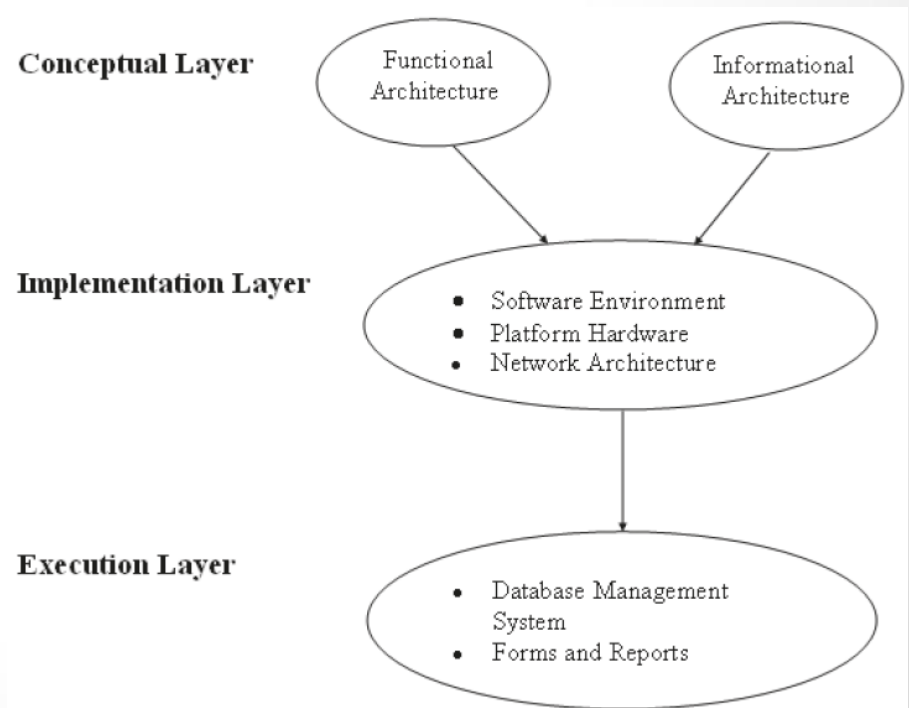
Conceptual Layer

Functional Architecture

Informational Architecture

Implementation Layer

- Software Environment
- Platform Hardware
- Network Architecture

Execution Layer

- Database Management System
- Forms and Reports